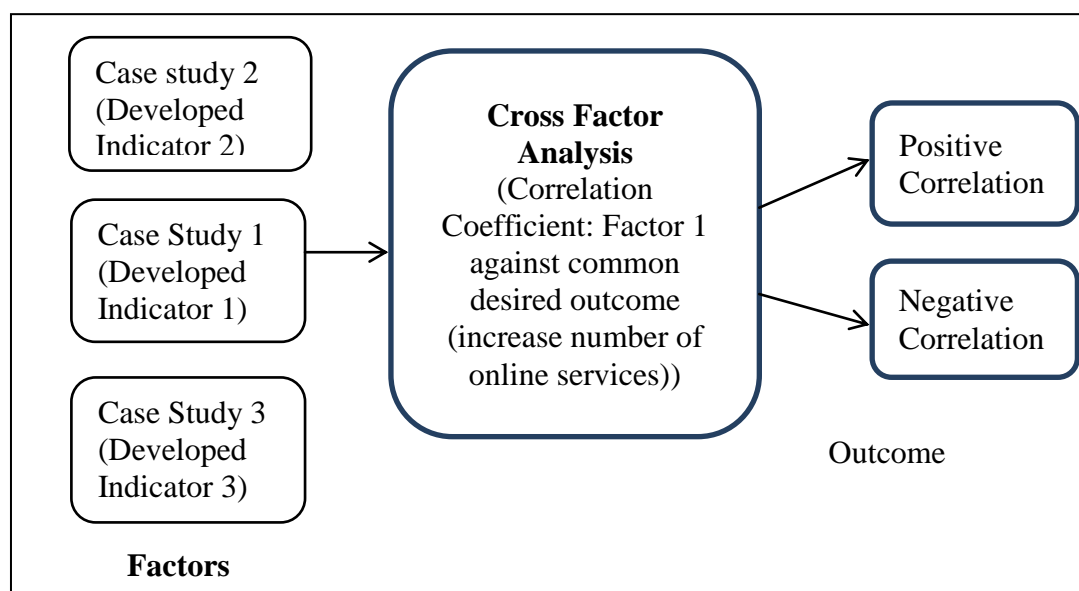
Case study 2 (Developed Indicator 2)

Case Study 1 (Developed Indicator 1)

Case Study 3 (Developed Indicator 3)

Factors

**Cross Factor Analysis** (Correlation Coefficient: Factor 1 against common desired outcome (increase number of online services))

Positive Correlation

Negative Correlation

Outcome